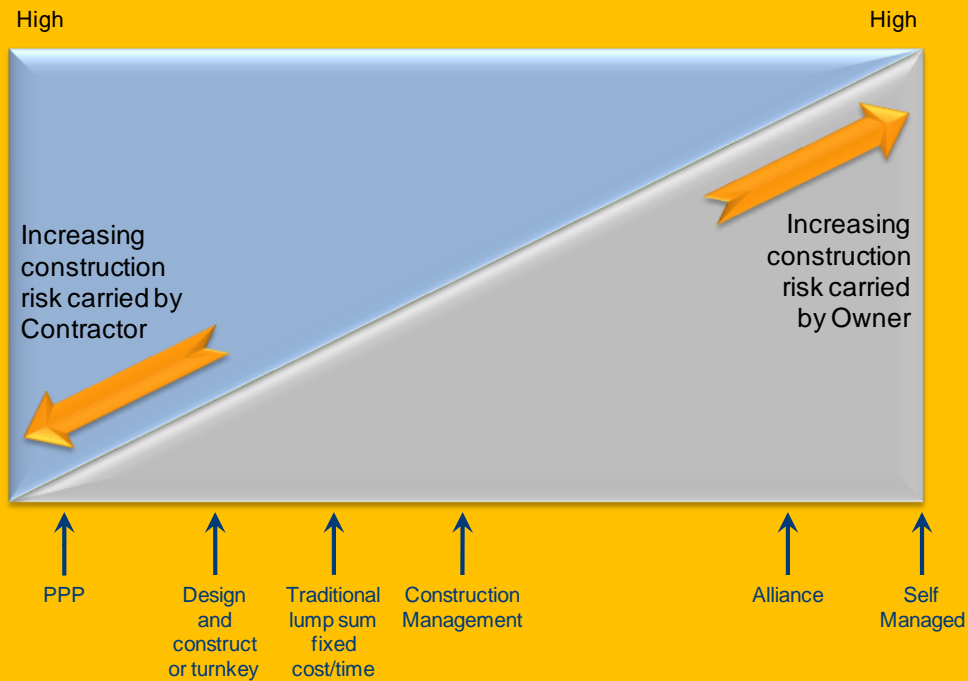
High

High

Increasing construction risk carried by Contractor

Increasing construction risk carried by Owner

PPP

Design and construct or turnkey

Traditional lump sum fixed cost/time

Construction Management

Alliance

Self Managed